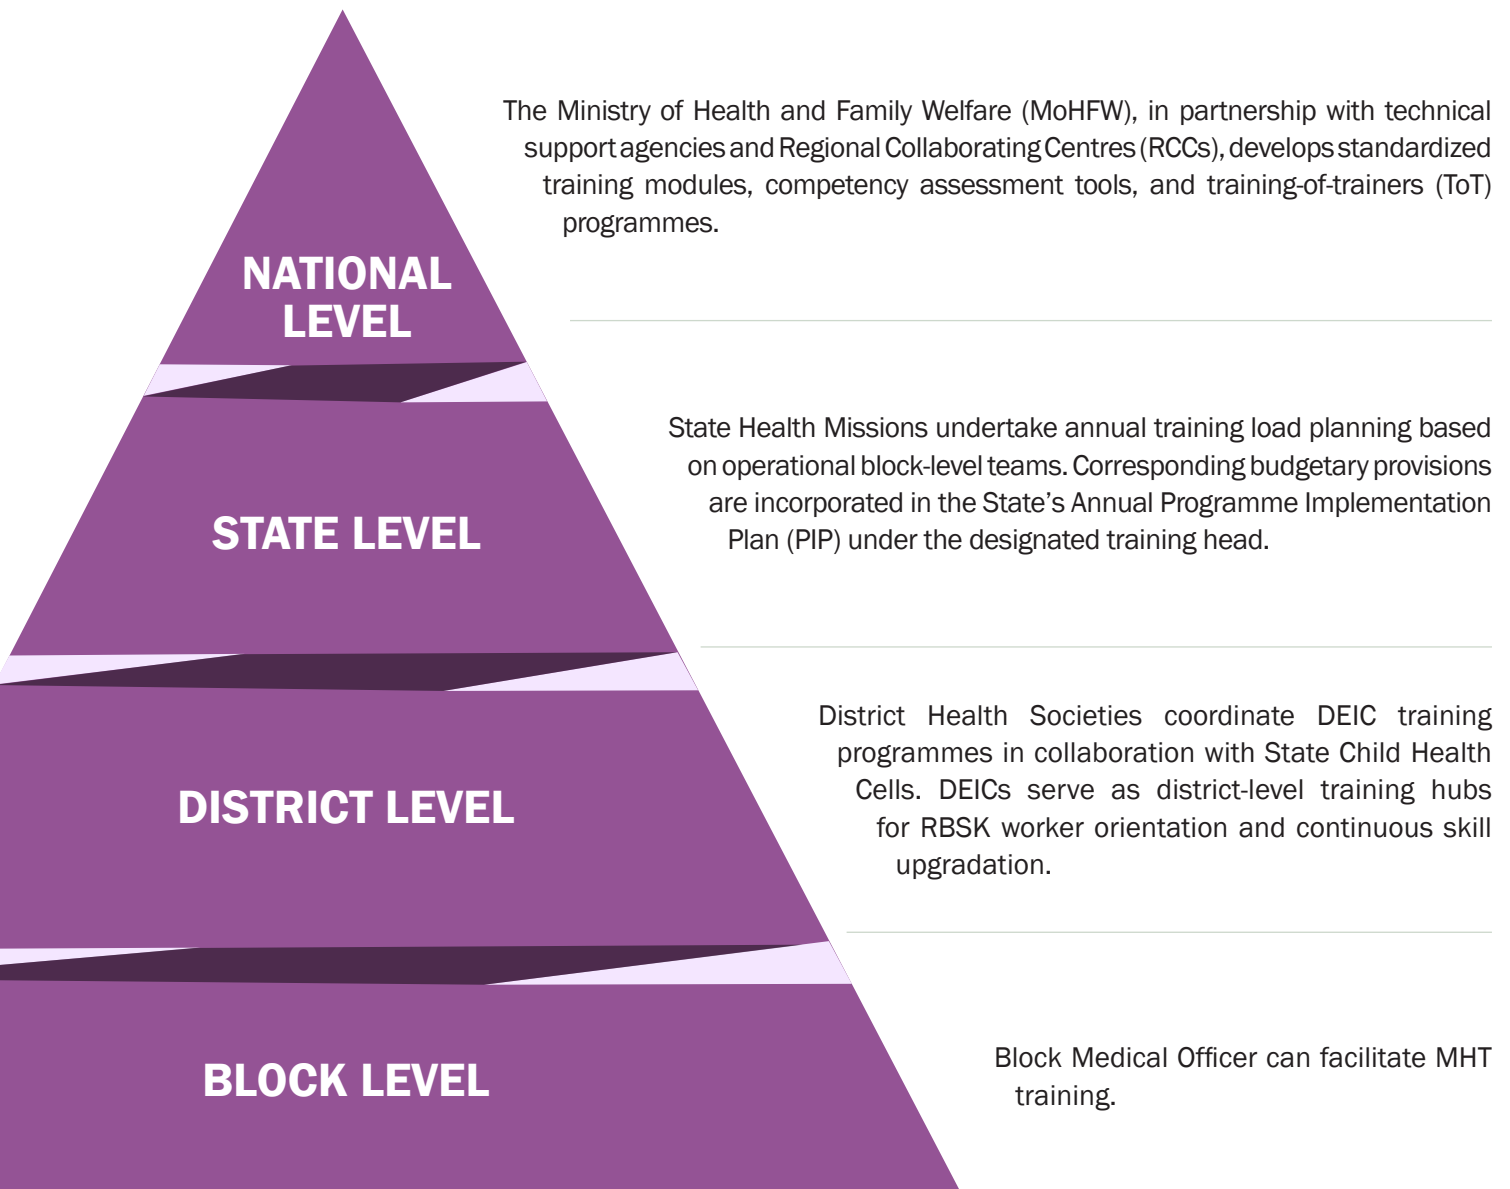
NATIONAL LEVEL

The Ministry of Health and Family Welfare (MoHFW), in partnership with technical support agencies and Regional Collaborating Centres (RCCs), develops standardized training modules, competency assessment tools, and training-of-trainers (ToT) programmes.

STATE LEVEL

State Health Missions undertake annual training load planning based on operational block-level teams. Corresponding budgetary provisions are incorporated in the State's Annual Programme Implementation Plan (PIP) under the designated training head.

DISTRICT LEVEL

District Health Societies coordinate DEIC training programmes in collaboration with State Child Health Cells. DEICs serve as district-level training hubs for RBSK worker orientation and continuous skill upgradation.

BLOCK LEVEL

Block Medical Officer can facilitate MHT training.